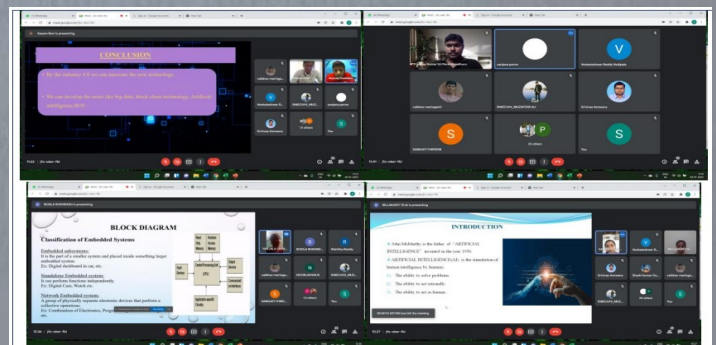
CONCLUSION

By the industry 4.0 we can innovate the new technology.

We can develop the areas like big data, block chain technology, Artificial intelligence IIOT

BLOCK DIAGRAM

Classification of Embedded Systems

Embedded subsystems:
It is the part of a smaller system and placed inside something larger embedded system.
Ex: Digital dashboard in car, etc.

Standalone Embedded system:
It can perform functions independently.
Ex: Digital Cam, Watch etc.

Network Embedded system:
A group of physically separate electronic devices that perform a collective operation.
Ex: Combination of Electronics, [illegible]

Central Processing Unit (CPU)

INTRODUCTION

John McMarthy is the father of "ARTIFICIAL INTELLIGENCE" invented in the year 1956.

ARTIFICIAL INTELLIGENCE(AI) is the simulation of human intelligence by humans:

The ability to solve problems.
The ability to act rationally.
The ability to act as human.

S

S

V

P

S